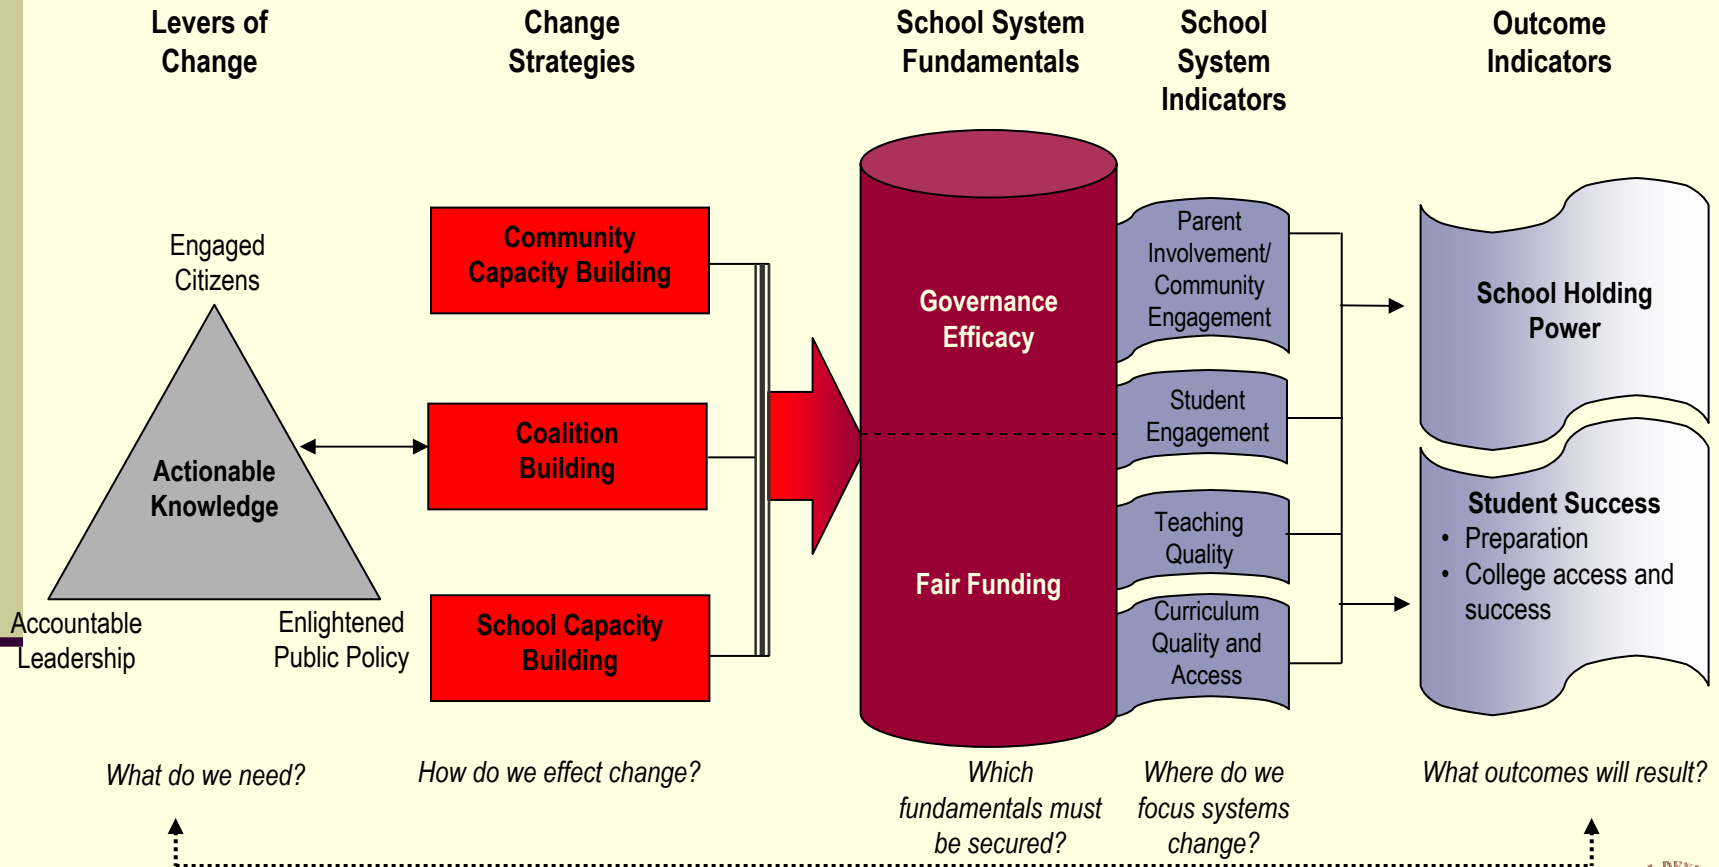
Levers of Change

Change Strategies

School System Fundamentals

School System Indicators

Outcome Indicators

Engaged Citizens

Actionable Knowledge

Accountable Leadership

Enlightened Public Policy

Community Capacity Building

Coalition Building

School Capacity Building

Governance Efficacy

Fair Funding

Parent Involvement/ Community Engagement

Student Engagement

Teaching Quality

Curriculum Quality and Access

School Holding Power

Student Success
• Preparation
• College access and success

What do we need?

How do we effect change?

Which fundamentals must be secured?

Where do we focus systems change?

What outcomes will result?